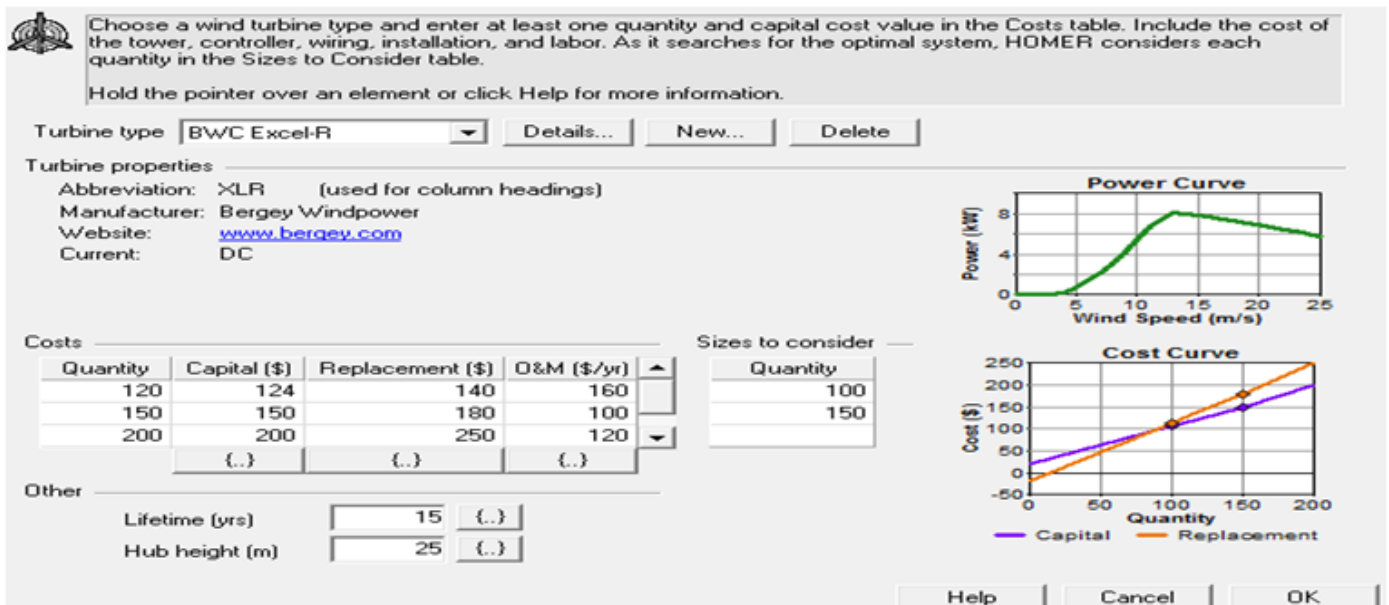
Choose a wind turbine type and enter at least one quantity and capital cost value in the Costs table. Include the cost of the tower, controller, wiring, installation, and labor. As it searches for the optimal system, HOMER considers each quantity in the Sizes to Consider table.

Hold the pointer over an element or click Help for more information.

Turbine type BWC Excel-R Details... New... Delete

Turbine properties
Abbreviation: XLR (used for column headings)
Manufacturer: Bergey Windpower
Website: www.bergey.com
Current: DC

Power Curve
Power (kW)
8
4
0
0 5 10 15 20 25
Wind Speed (m/s)

Costs

| Quantity | Capital ($) | Replacement ($) | O&M ($/yr) |
|---|---|---|---|
| 120 | 124 | 140 | 160 |
| 150 | 150 | 180 | 100 |
| 200 | 200 | 250 | 120 |
| | {..} | {..} | {..} |

Sizes to consider

| Quantity |
|---|
| 100 |
| 150 |

Cost Curve
Cost ($)
250
200
150
100
50
0
-50
0 50 100 150 200
Quantity
Capital Replacement

Other
Lifetime (yrs) 15 {..}
Hub height (m) 25 {..}

Help Cancel OK